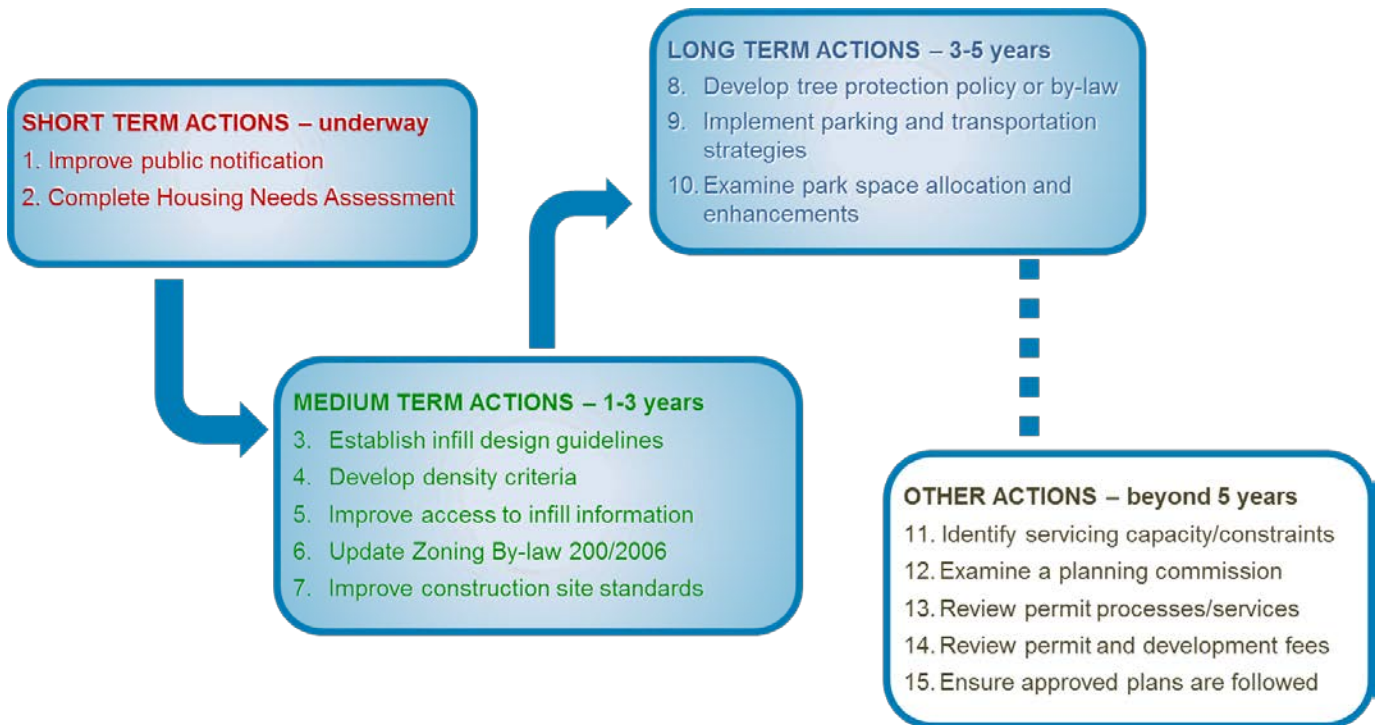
SHORT TERM ACTIONS – underway
1. Improve public notification
2. Complete Housing Needs Assessment

MEDIUM TERM ACTIONS – 1-3 years
3. Establish infill design guidelines
4. Develop density criteria
5. Improve access to infill information
6. Update Zoning By-law 200/2006
7. Improve construction site standards

LONG TERM ACTIONS – 3-5 years
8. Develop tree protection policy or by-law
9. Implement parking and transportation strategies
10. Examine park space allocation and enhancements

OTHER ACTIONS – beyond 5 years
11. Identify servicing capacity/constraints
12. Examine a planning commission
13. Review permit processes/services
14. Review permit and development fees
15. Ensure approved plans are followed